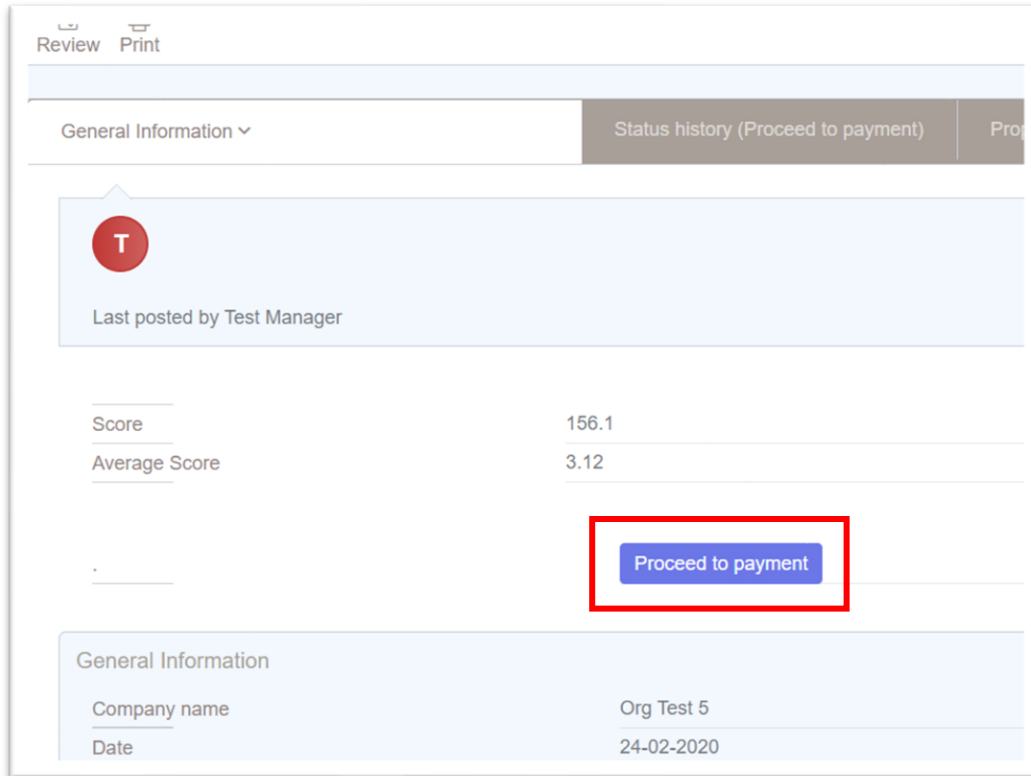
Review Print

General Information

Status history (Proceed to payment)

Pro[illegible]

T

Last posted by Test Manager

| Score | 156.1 |
|---|---|
| Average Score | 3.12 |

.

Proceed to payment

General Information

| Company name | Org Test 5 |
|---|---|
| Date | 24-02-2020 |